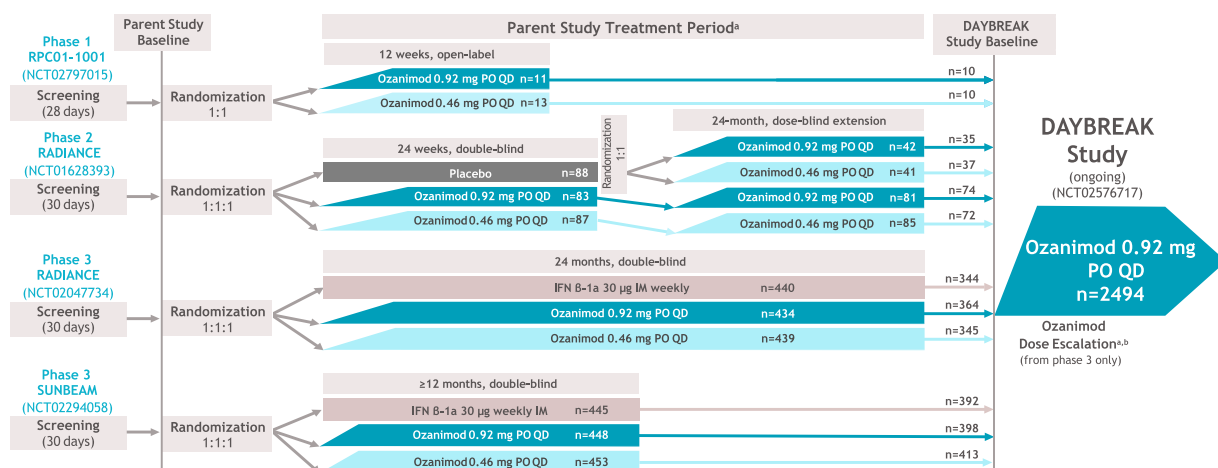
Parent Study Baseline

Parent Study Treatment Period$^a$

DAYBREAK Study Baseline

Phase 1
RPC01-1001
(NCT02797015)

Screening
(28 days)

Randomization
1:1

12 weeks, open-label

Ozanimod 0.92 mg PO QD n=11

n=10

Ozanimod 0.46 mg PO QD n=13

n=10

Phase 2
RADIANCE
(NCT01628393)

Screening
(30 days)

Randomization
1:1:1

24 weeks, double-blind

Placebo n=88

Ozanimod 0.92 mg PO QD n=83

Ozanimod 0.46 mg PO QD n=87

Randomization
1:1

24-month, dose-blind extension

Ozanimod 0.92 mg PO QD n=42

n=35

Ozanimod 0.46 mg PO QD n=41

n=37

Ozanimod 0.92 mg PO QD n=81

n=74

Ozanimod 0.46 mg PO QD n=85

n=72

DAYBREAK Study
(ongoing)
(NCT02576717)

Ozanimod 0.92 mg PO QD n=2494

Phase 3
RADIANCE
(NCT02047734)

Screening
(30 days)

Randomization
1:1:1

24 months, double-blind

IFN β-1a 30 µg IM weekly n=440

n=344

Ozanimod 0.92 mg PO QD n=434

n=364

Ozanimod 0.46 mg PO QD n=439

n=345

Ozanimod
Dose Escalation$^{a,b}$
(from phase 3 only)

Phase 3
SUNBEAM
(NCT02294058)

Screening
(30 days)

Randomization
1:1:1

≥12 months, double-blind

IFN β-1a 30 µg weekly IM n=445

n=392

Ozanimod 0.92 mg PO QD n=448

n=398

Ozanimod 0.46 mg PO QD n=453

n=413